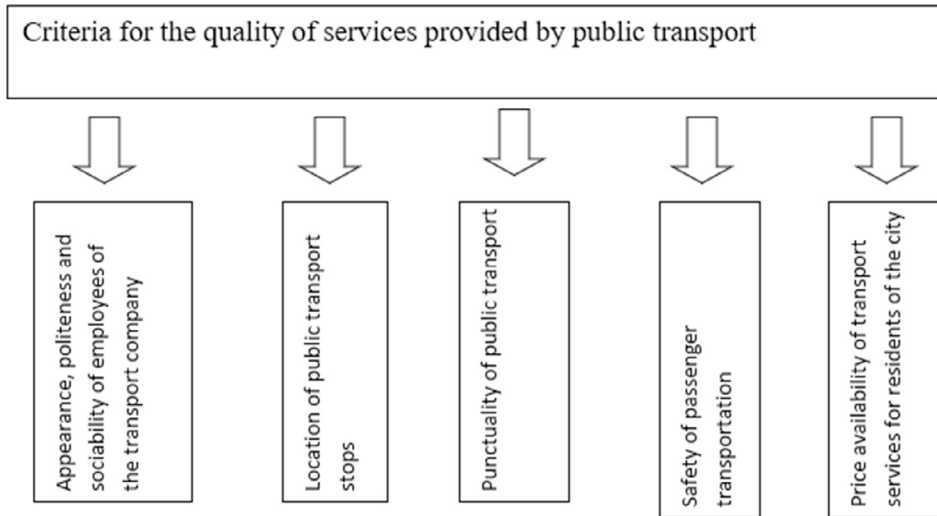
Criteria for the quality of services provided by public transport

Appearance, politeness and sociability of employees of the transport company

Location of public transport stops

Punctuality of public transport

Safety of passenger transportation

Price availability of transport services for residents of the city